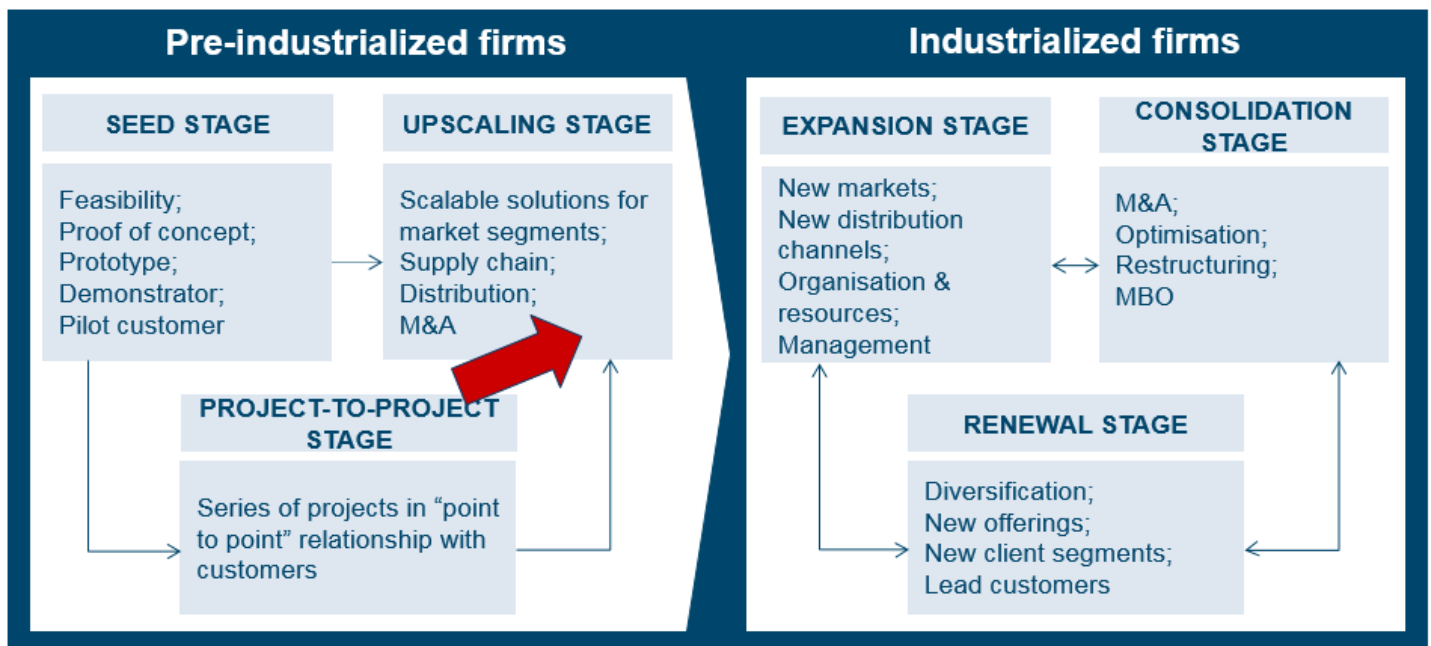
Pre-industrialized firms

SEED STAGE

Feasibility;
Proof of concept;
Prototype;
Demonstrator;
Pilot customer

UPSCALING STAGE

Scalable solutions for market segments;
Supply chain;
Distribution;
M&A

PROJECT-TO-PROJECT STAGE

Series of projects in "point to point" relationship with customers

Industrialized firms

EXPANSION STAGE

New markets;
New distribution channels;
Organisation & resources;
Management

CONSOLIDATION STAGE

M&A;
Optimisation;
Restructuring;
MBO

RENEWAL STAGE

Diversification;
New offerings;
New client segments;
Lead customers